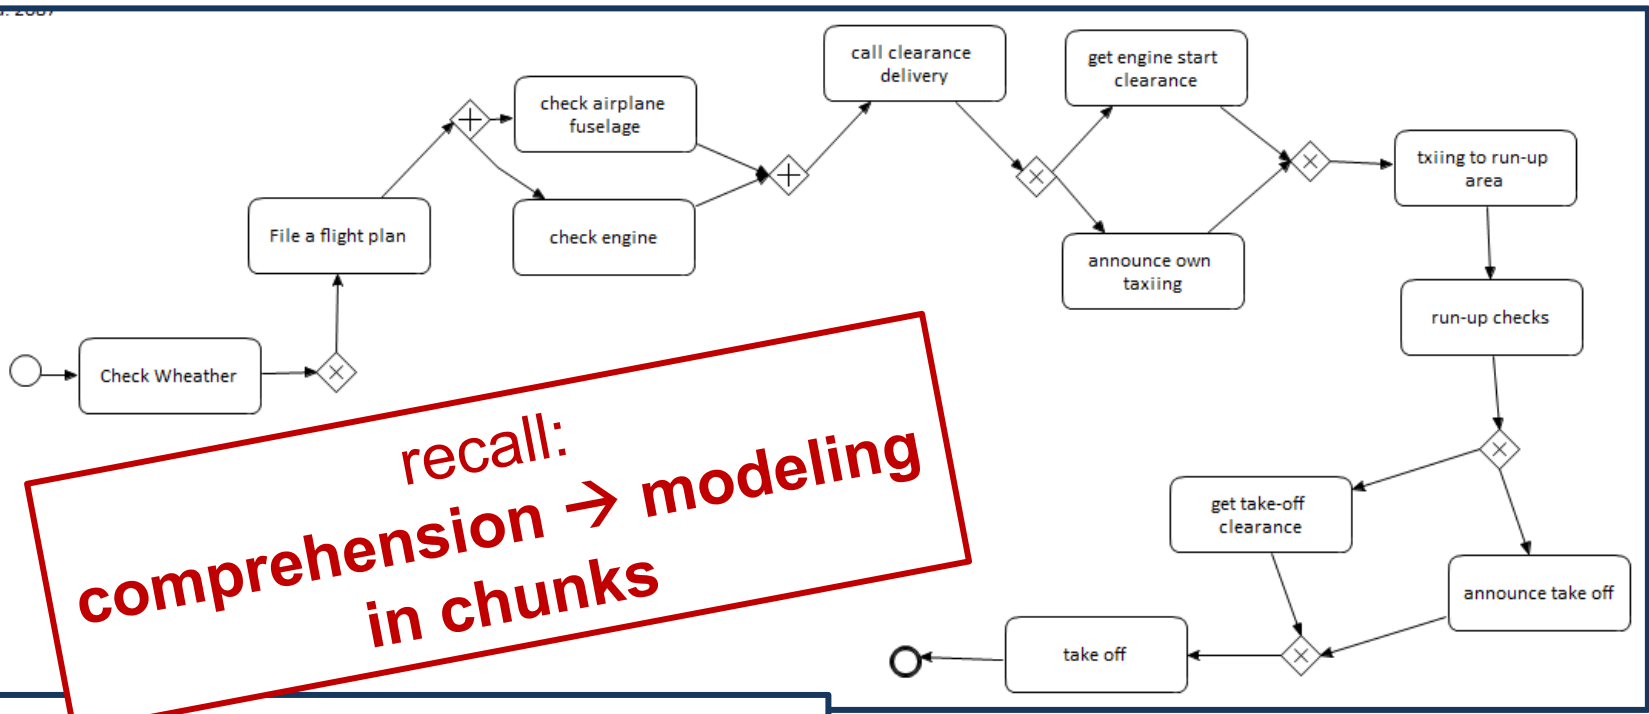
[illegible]

check airplane fuselage

call clearance delivery

get engine start clearance

File a flight plan

check engine

txiing to run-up area

announce own taxiing

run-up checks

Check Wheather

recall:
comprehension → modeling
in chunks

get take-off clearance

announce take off

take off